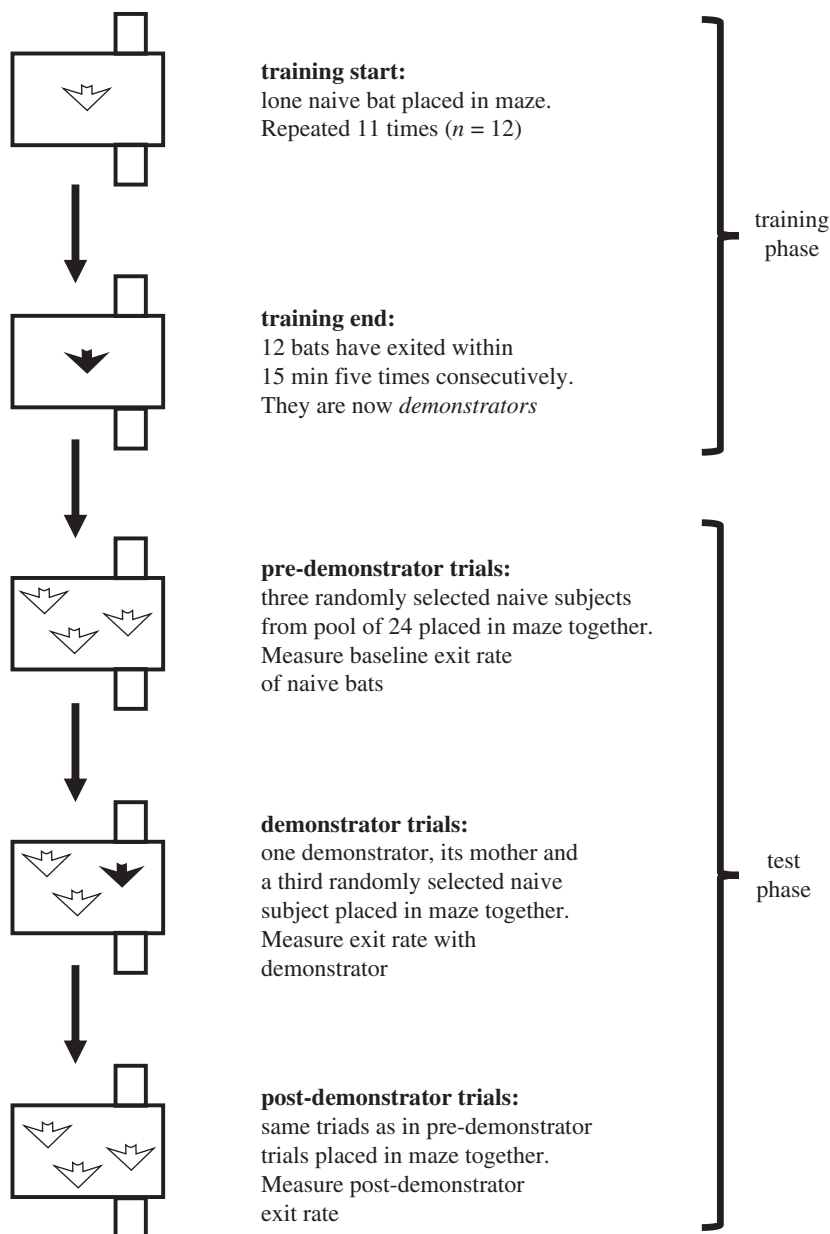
**training start:**
lone naive bat placed in maze. Repeated 11 times ($n$ = 12)

**training end:**
12 bats have exited within 15 min five times consecutively. They are now *demonstrators*

training phase

**pre-demonstrator trials:**
three randomly selected naive subjects from pool of 24 placed in maze together. Measure baseline exit rate of naive bats

**demonstrator trials:**
one demonstrator, its mother and a third randomly selected naive subject placed in maze together. Measure exit rate with demonstrator

**post-demonstrator trials:**
same triads as in pre-demonstrator trials placed in maze together. Measure post-demonstrator exit rate

test phase